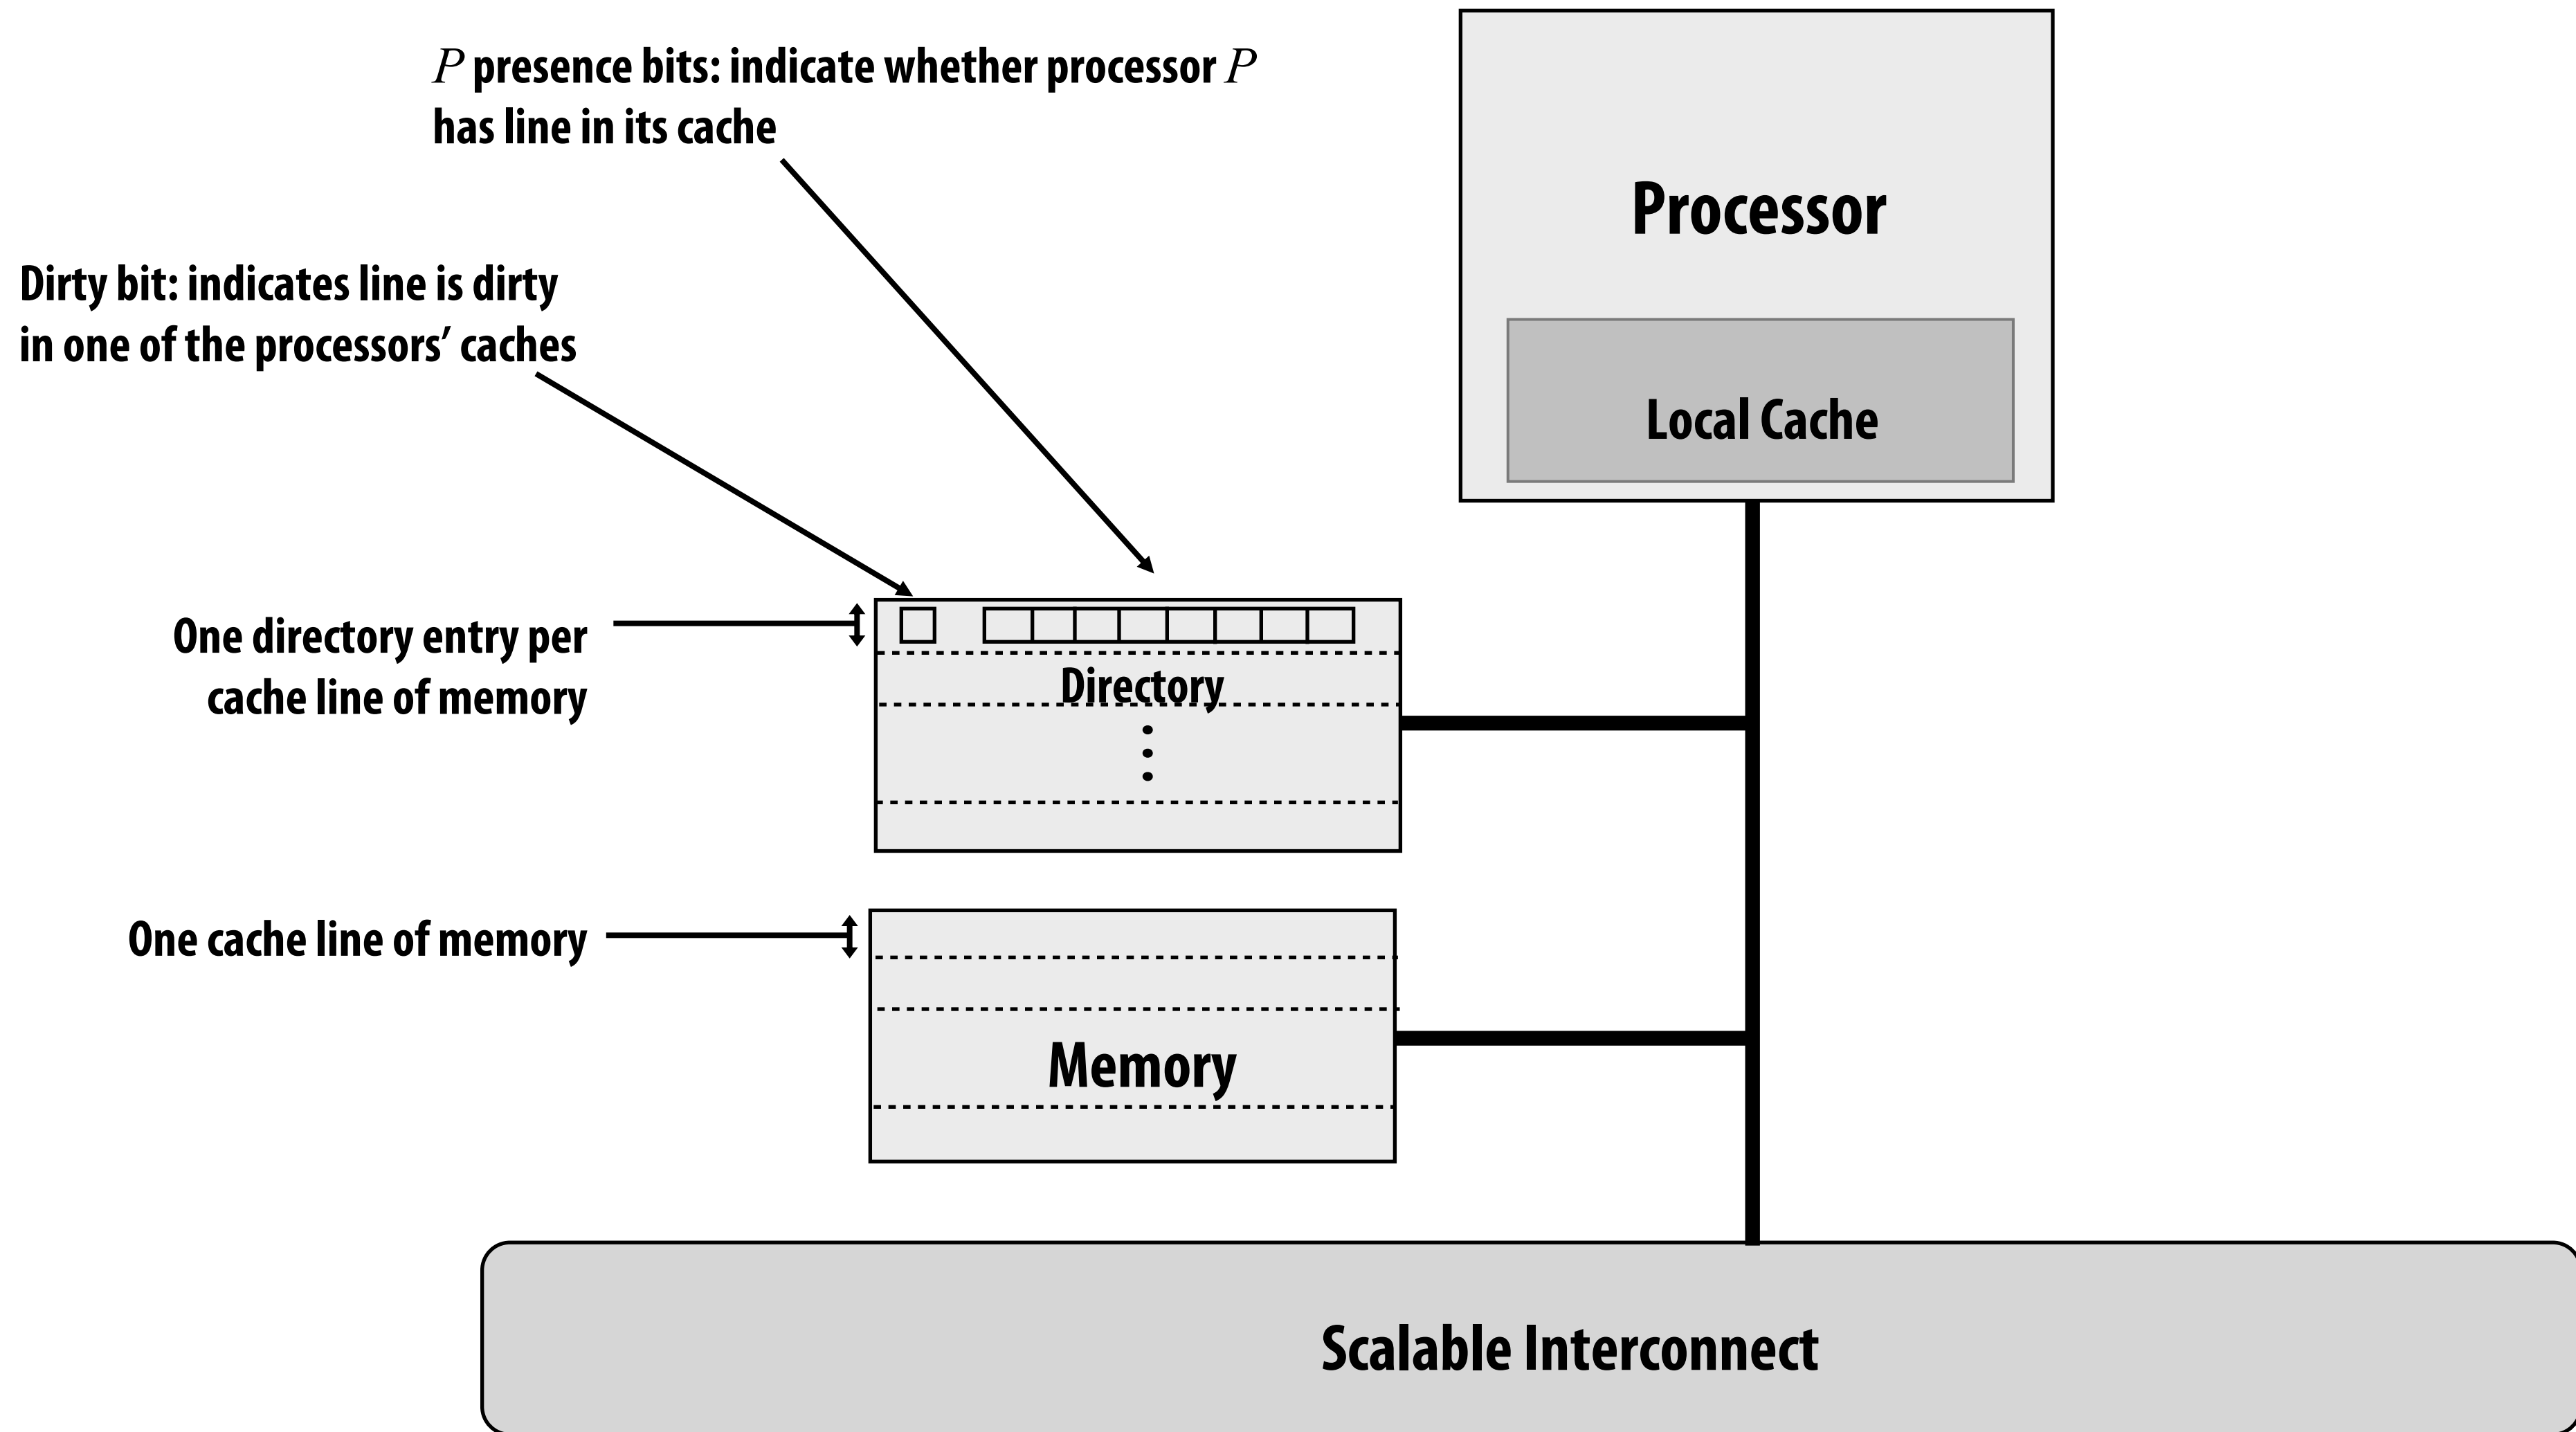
$P$ presence bits: indicate whether processor $P$ has line in its cache

Processor

Local Cache

Dirty bit: indicates line is dirty in one of the processors' caches

One directory entry per cache line of memory

Directory

One cache line of memory

Memory

Scalable Interconnect